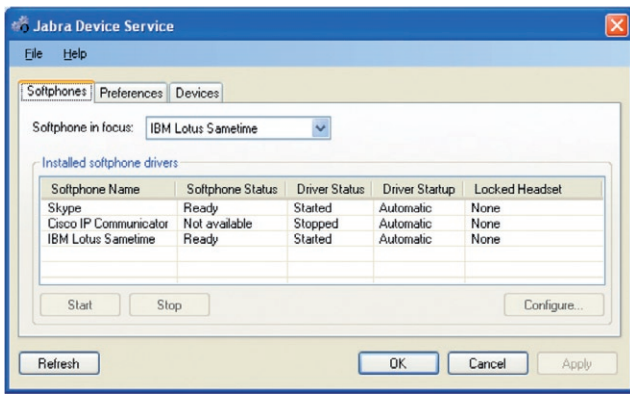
Jabra Device Service

File Help

Softphones Preferences Devices

Softphone in focus: IBM Lotus Sametime

Installed softphone drivers

| Softphone Name | Softphone Status | Driver Status | Driver Startup | Locked Headset |
|---|---|---|---|---|
| Skype | Ready | Started | Automatic | None |
| Cisco IP Communicator | Not available | Stopped | Automatic | None |
| IBM Lotus Sametime | Ready | Started | Automatic | None |

Start Stop Configure...

Refresh OK Cancel Apply